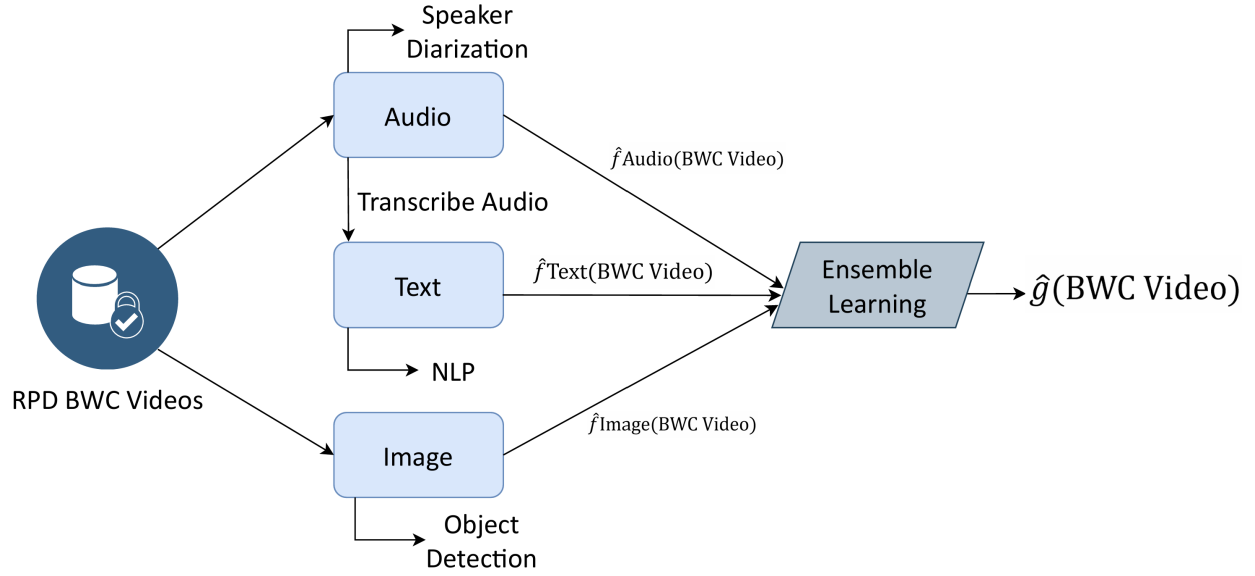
Speaker Diarization

Audio

$\hat{f}$Audio(BWC Video)

Transcribe Audio

Text

$\hat{f}$Text(BWC Video)

Ensemble Learning

$\hat{g}$(BWC Video)

RPD BWC Videos

NLP

$\hat{f}$Image(BWC Video)

Image

Object Detection